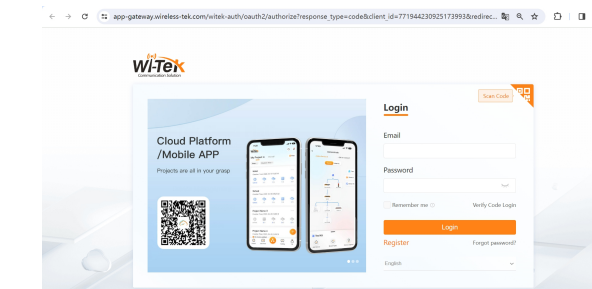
app-gateway.wireless-tek.com/witek-auth/oauth2/authorize?response_type=code&client_id=771944230925173993&redirec...

Wi-Tek
Communication Solution

Cloud Platform /Mobile APP
Projects are all in your grasp

Scan Code

Login

Email

Password

Remember me

Verify Code Login

Login

Register

Forgot password?

English